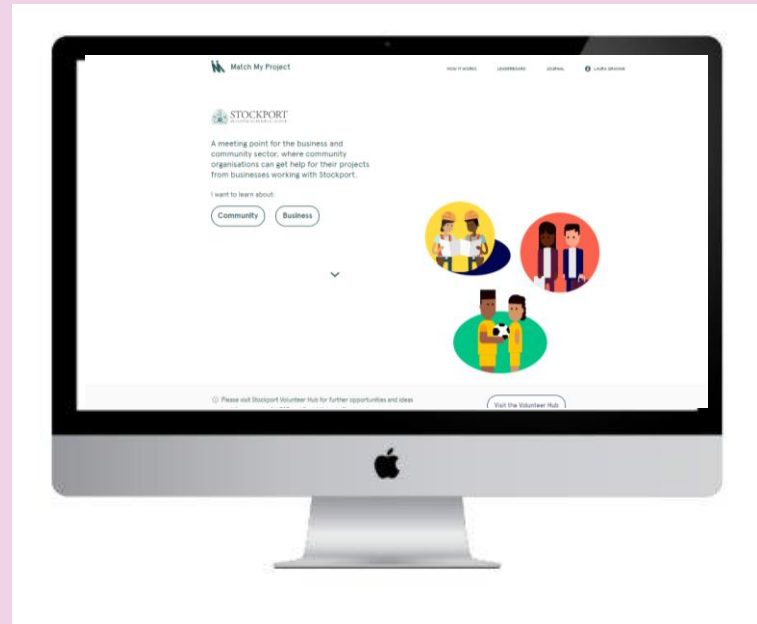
Match My Project

HOW IT WORKS LEADERBOARD JOURNAL LAURA GRAHAM

STOCKPORT
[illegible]

A meeting point for the business and community sector, where community organisations can get help for their projects from businesses working with Stockport.

I want to learn about:

Community Business

Please visit Stockport Volunteer Hub for further opportunities and ideas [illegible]

Visit the Volunteer Hub